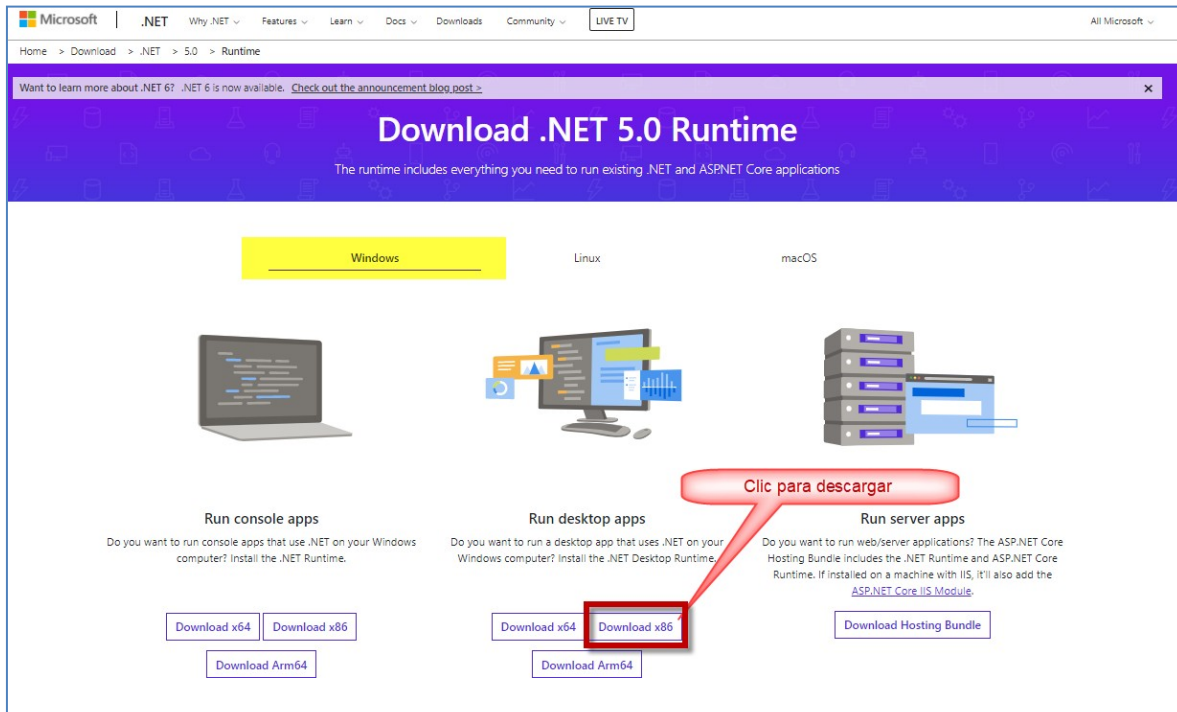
Microsoft | .NET Why .NET Features Learn Docs Downloads Community LIVE TV All Microsoft

Home > Download > .NET > 5.0 > Runtime

Want to learn more about .NET 6? .NET 6 is now available. Check out the announcement blog post > ×

Download .NET 5.0 Runtime

The runtime includes everything you need to run existing .NET and ASP.NET Core applications

Windows Linux macOS

Clic para descargar

Run console apps

Do you want to run console apps that use .NET on your Windows computer? Install the .NET Runtime.

Download x64 Download x86

Download Arm64

Run desktop apps

Do you want to run a desktop app that uses .NET on your Windows computer? Install the .NET Desktop Runtime.

Download x64 Download x86

Download Arm64

Run server apps

Do you want to run web/server applications? The ASP.NET Core Hosting Bundle includes the .NET Runtime and ASP.NET Core Runtime. If installed on a machine with IIS, it'll also add the ASP.NET Core IIS Module.

Download Hosting Bundle